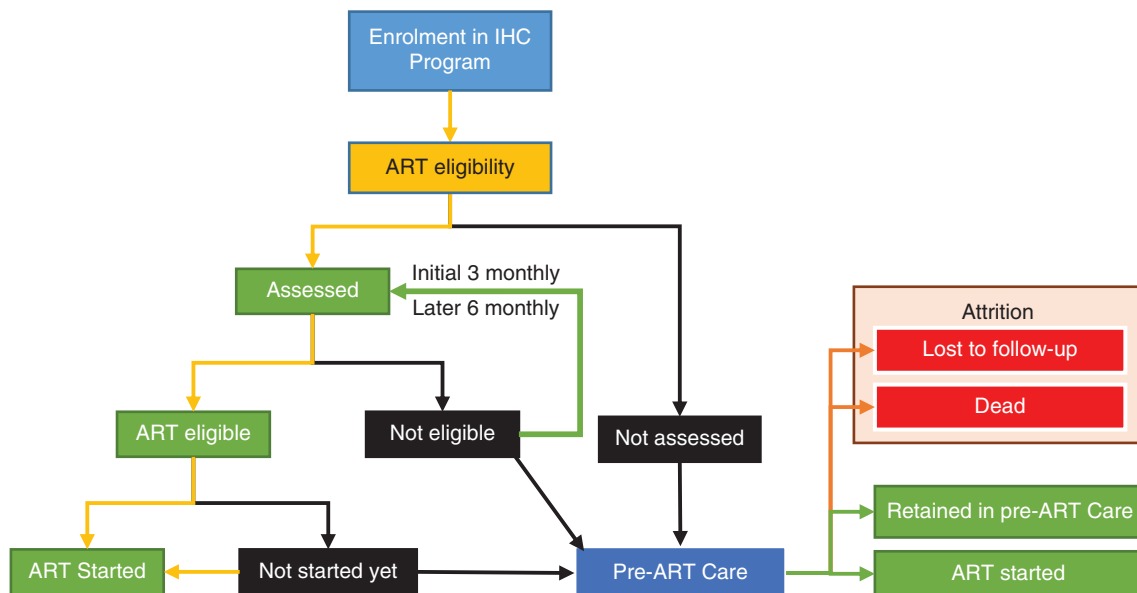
Enrolment in IHC Program

ART eligibility

Assessed

Initial 3 monthly
Later 6 monthly

ART eligible

Not eligible

Not assessed

ART Started

Not started yet

Pre-ART Care

Attrition

Lost to follow-up

Dead

Retained in pre-ART Care

ART started